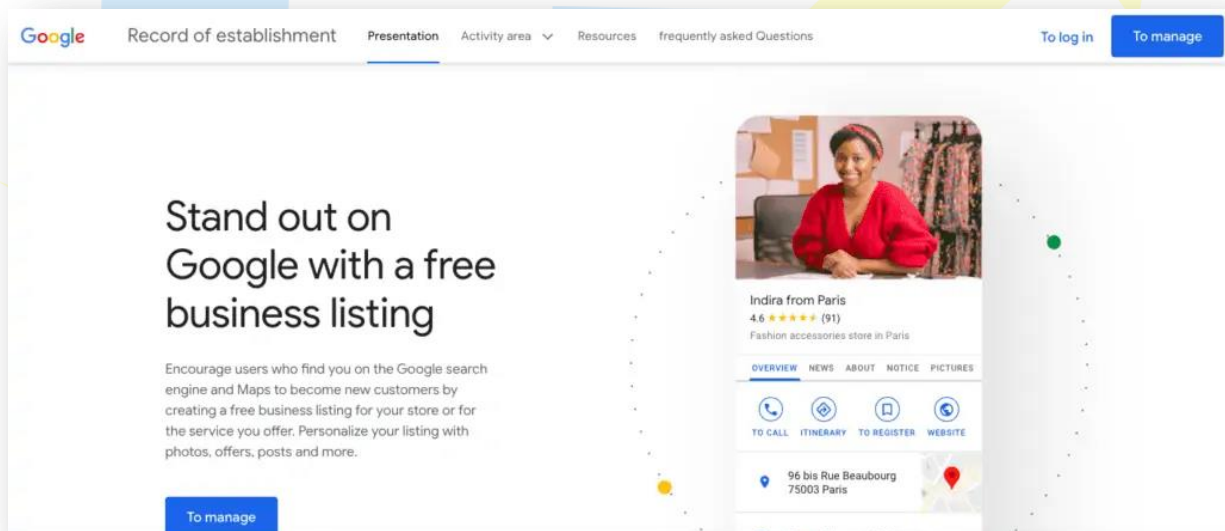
Google Record of establishment Presentation Activity area Resources frequently asked Questions To log in To manage

Stand out on Google with a free business listing

Encourage users who find you on the Google search engine and Maps to become new customers by creating a free business listing for your store or for the service you offer. Personalize your listing with photos, offers, posts and more.

To manage

Indira from Paris
4.6 ★★★★★ (91)
Fashion accessories store in Paris

OVERVIEW NEWS ABOUT NOTICE PICTURES

TO CALL ITINERARY TO REGISTER WEBSITE

96 bis Rue Beaubourg
75003 Paris